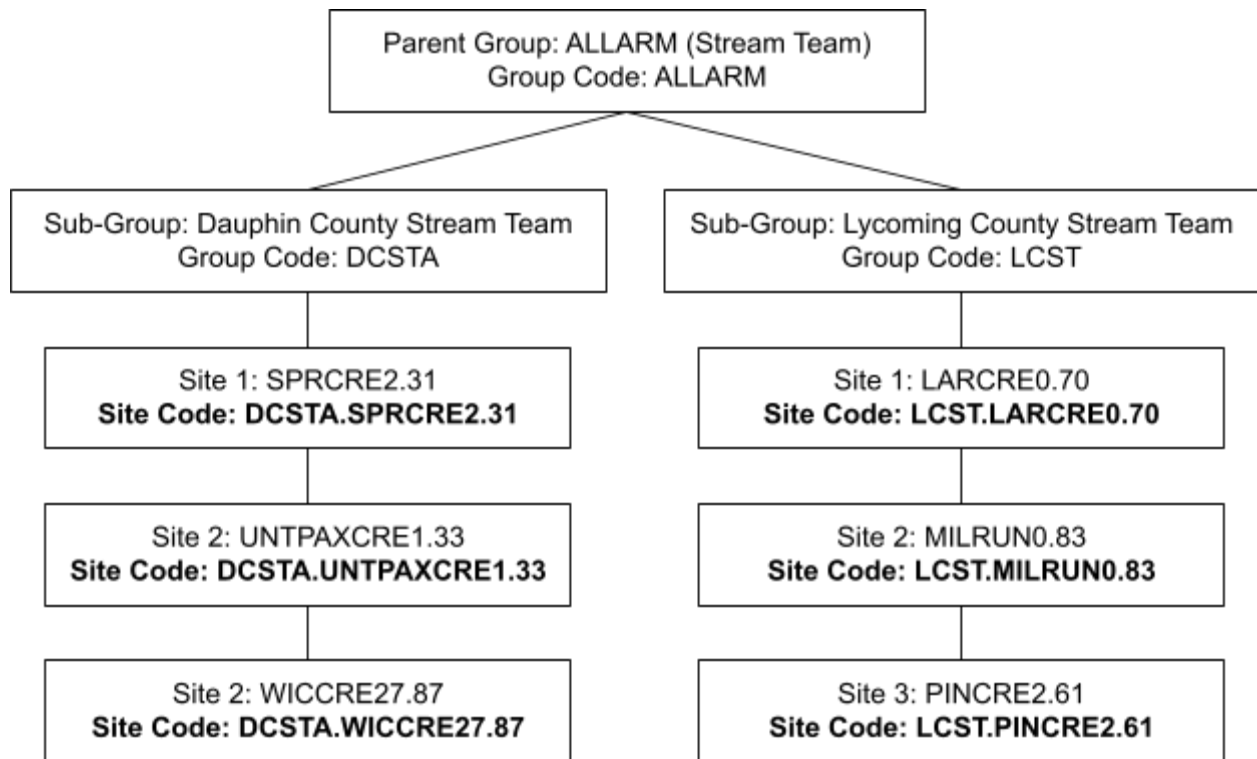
Parent Group: ALLARM (Stream Team)
Group Code: ALLARM

Sub-Group: Dauphin County Stream Team
Group Code: DCSTA

Site 1: SPRCRE2.31
**Site Code: DCSTA.SPRCRE2.31**

Site 2: UNTPAXCRE1.33
**Site Code: DCSTA.UNTPAXCRE1.33**

Site 2: WICCRE27.87
**Site Code: DCSTA.WICCRE27.87**

Sub-Group: Lycoming County Stream Team
Group Code: LCST

Site 1: LARCRE0.70
**Site Code: LCST.LARCRE0.70**

Site 2: MILRUN0.83
**Site Code: LCST.MILRUN0.83**

Site 3: PINCRE2.61
**Site Code: LCST.PINCRE2.61**